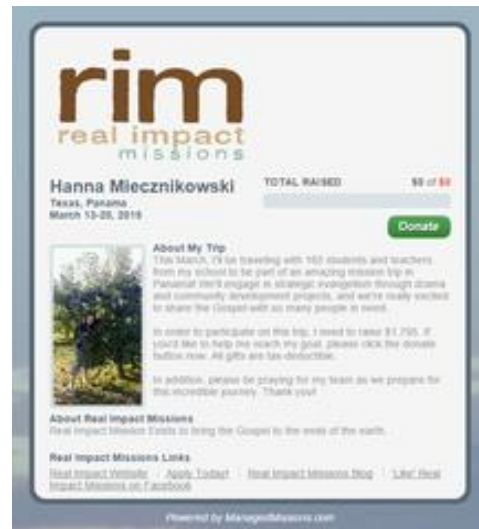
rim
real impact
missions

Hanna Miecznikowski
Texas, Panama
March 13-20, 2016

TOTAL RAISED $0 of $0

Donate

About My Trip
This March, I'll be traveling with 160 students and teachers from my school to be part of an amazing mission trip in Panama! We'll engage in strategic evangelism through drama and community development projects, and we're really excited to share the Gospel with so many people in need.

In order to participate on this trip, I need to raise $1,795. If you'd like to help me reach my goal, please click the donate button now. All gifts are tax-deductible.

In addition, please be praying for my team as we prepare for this incredible journey. Thank you!

About Real Impact Missions
Real Impact Mission Exists to bring the Gospel to the ends of the earth.

Real Impact Missions Links
Real Impact Website · Apply Today! · Real Impact Missions Blog · "Like" Real Impact Missions on Facebook

Powered by ManagedMissions.com